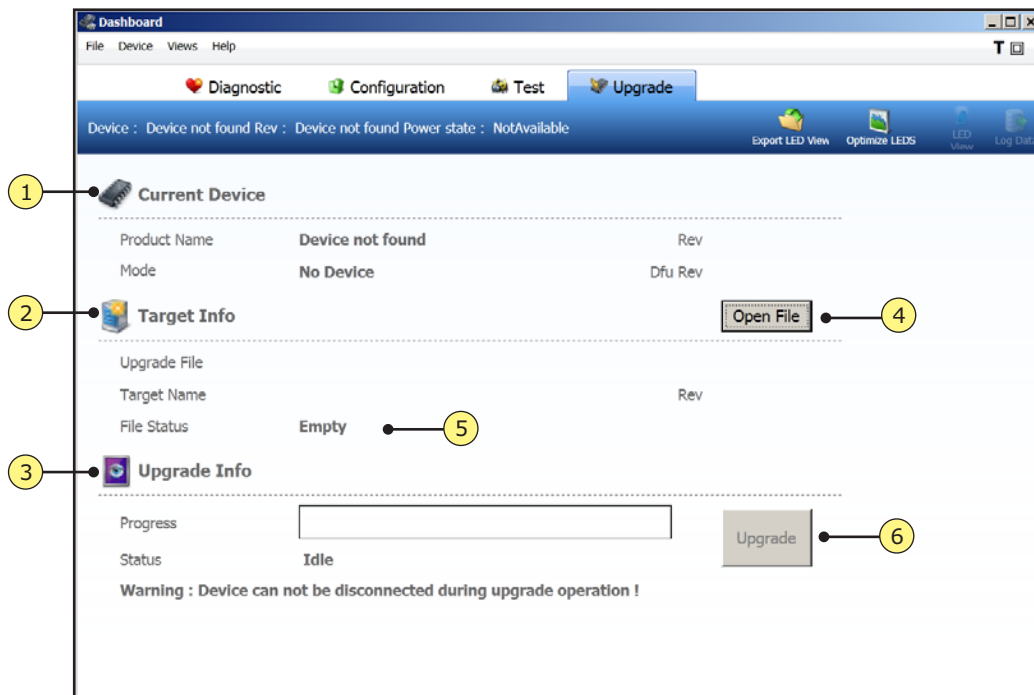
Dashboard

File Device Views Help

Diagnostic Configuration Test Upgrade

Device : Device not found Rev : Device not found Power state : NotAvailable

Export LED View Optimize LEDS LED View Log Data

1 Current Device

Product Name Device not found Rev

Mode No Device Dfu Rev

2 Target Info

Open File 4

Upgrade File

Target Name Rev

File Status Empty 5

3 Upgrade Info

Progress

Upgrade 6

Status Idle

Warning : Device can not be disconnected during upgrade operation !